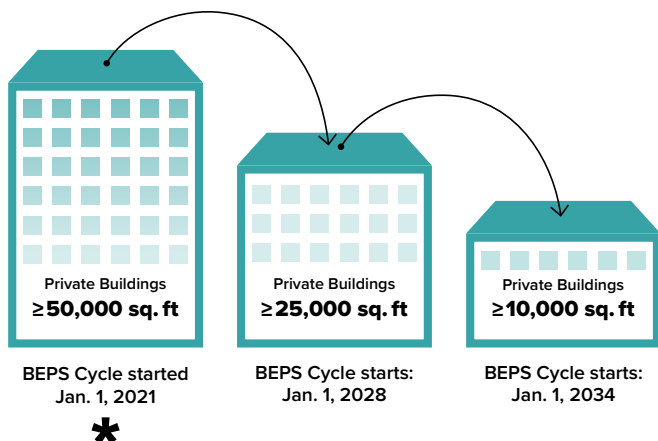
Private Buildings
≥50,000 sq. ft

Private Buildings
≥25,000 sq. ft

Private Buildings
≥10,000 sq. ft

BEPS Cycle started
Jan. 1, 2021
*

BEPS Cycle starts:
Jan. 1, 2028

BEPS Cycle starts:
Jan. 1, 2034